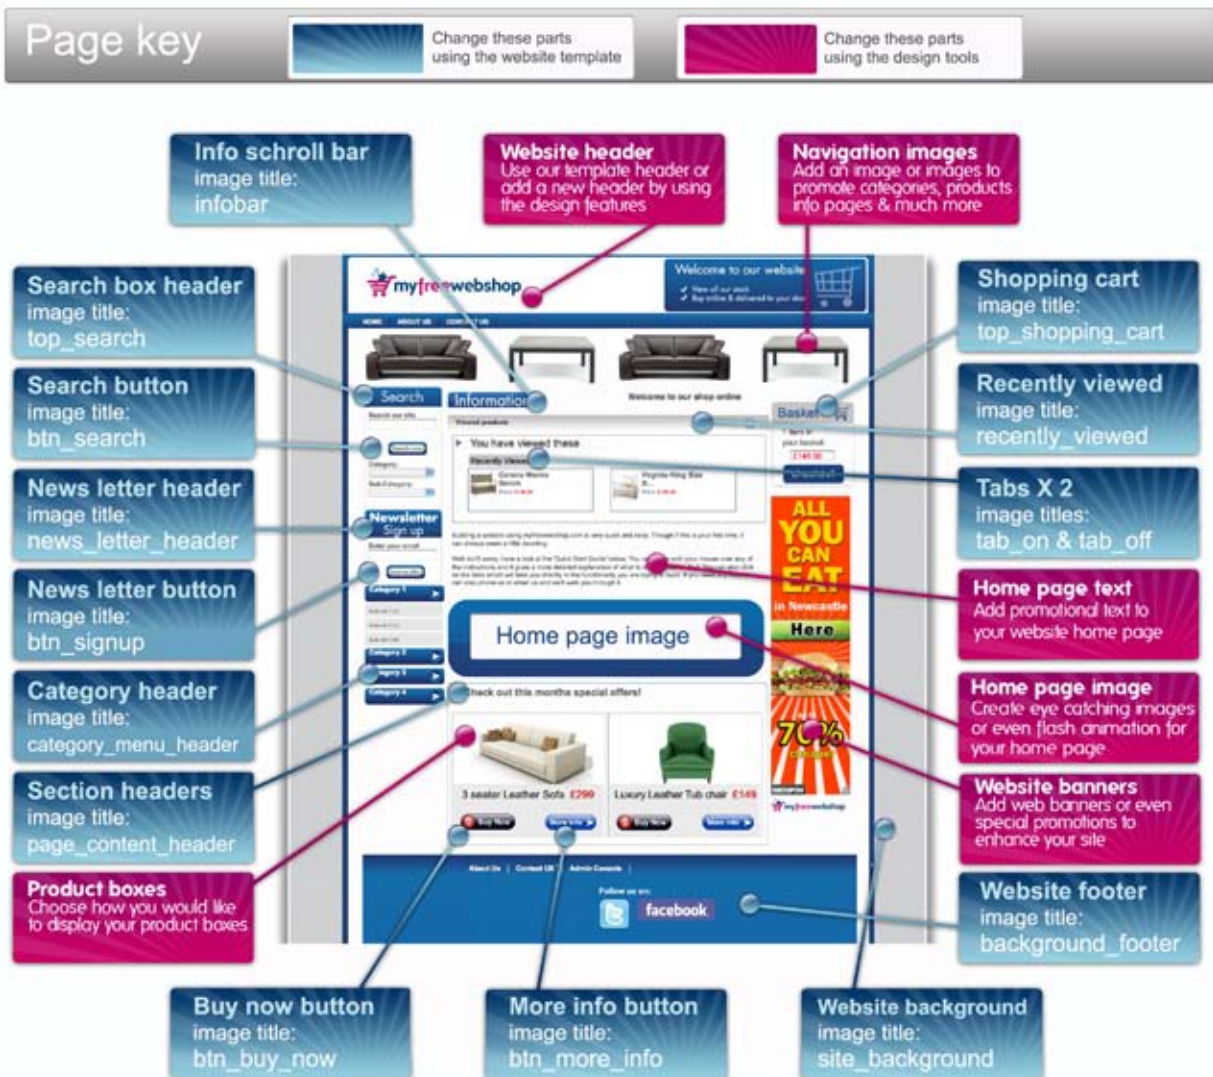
Page key

Change these parts using the website template

Change these parts using the design tools

Info schroll bar
image title:
infobar

Website header
Use our template header or add a new header by using the design features

Navigation images
Add an image or images to promote categories, products info pages & much more

Search box header
image title:
top_search

Shopping cart
image title:
top_shopping_cart

Search button
image title:
btn_search

Recently viewed
image title:
recently_viewed

News letter header
image title:
news_letter_header

Tabs X 2
image titles:
tab_on & tab_off

News letter button
image title:
btn_signup

Home page text
Add promotional text to your website home page

Category header
image title:
category_menu_header

Home page image
Create eye catching images or even flash animation for your home page

Section headers
image title:
page_content_header

Website banners
Add web banners or even special promotions to enhance your site

Product boxes
Choose how you would like to display your product boxes

Website footer
image title:
background_footer

Buy now button
image title:
btn_buy_now

More info button
image title:
btn_more_info

Website background
image title:
site_background

myfreewebshop

Welcome to our website

Search

Information

Welcome to our shop online

Basket

Newsletter
Sign up

You have viewed these

Recently Viewed

Home page image

Check out this months special offers!

3 seater Leather Sofa £299

Luxury Leather Tub chair £149

ALL YOU CAN EAT in Newcastle Here

70%

Category 1

Category 2

Category 3

Category 4

Follow us on:

facebook